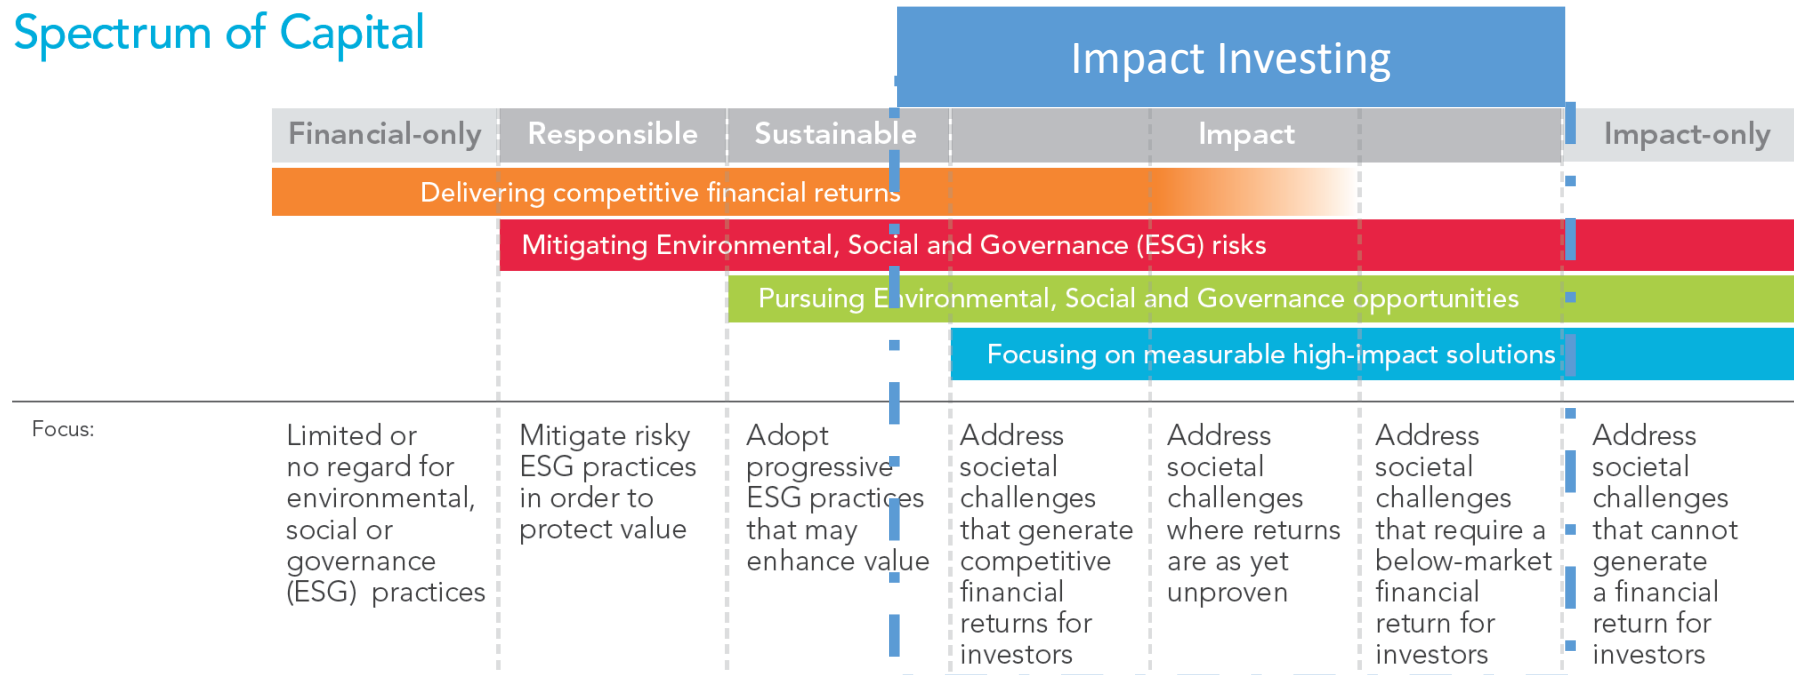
Spectrum of Capital

Impact Investing

| Financial-only | Responsible | Sustainable | Impact | | | Impact-only |
|---|---|---|---|---|---|---|

Delivering competitive financial returns

Mitigating Environmental, Social and Governance (ESG) risks

Pursuing Environmental, Social and Governance opportunities

Focusing on measurable high-impact solutions

Focus:

| Limited or no regard for environmental, social or governance (ESG) practices | Mitigate risky ESG practices in order to protect value | Adopt progressive ESG practices that may enhance value | Address societal challenges that generate competitive financial returns for investors | Address societal challenges where returns are as yet unproven | Address societal challenges that require a below-market financial return for investors | Address societal challenges that cannot generate a financial return for investors |
|---|---|---|---|---|---|---|